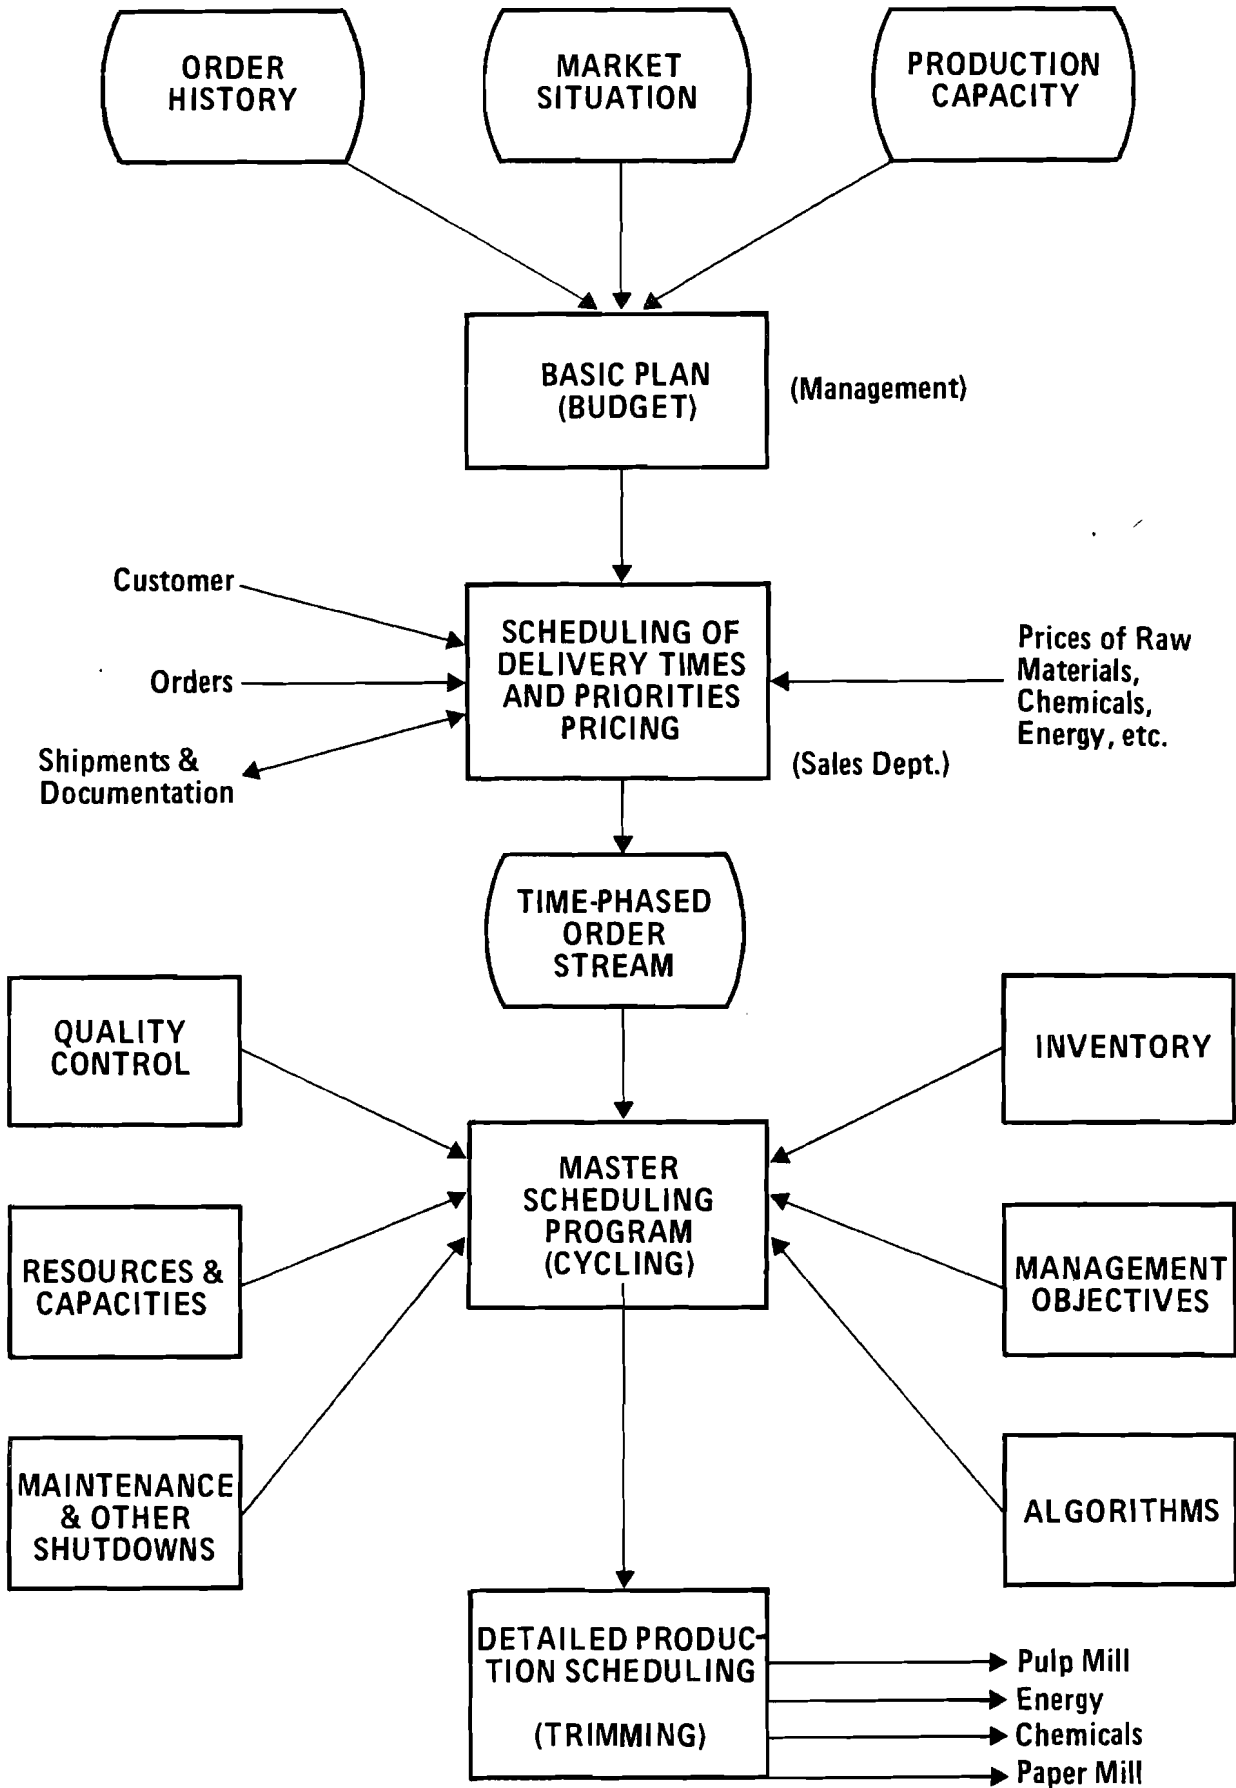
ORDER HISTORY

MARKET SITUATION

PRODUCTION CAPACITY

BASIC PLAN (BUDGET)

(Management)

Customer

Orders

Shipments & Documentation

SCHEDULING OF DELIVERY TIMES AND PRIORITIES PRICING

Prices of Raw Materials, Chemicals, Energy, etc.

(Sales Dept.)

TIME-PHASED ORDER STREAM

QUALITY CONTROL

INVENTORY

MASTER SCHEDULING PROGRAM (CYCLING)

RESOURCES & CAPACITIES

MANAGEMENT OBJECTIVES

MAINTENANCE & OTHER SHUTDOWNS

ALGORITHMS

DETAILED PRODUCTION SCHEDULING

(TRIMMING)

Pulp Mill
Energy
Chemicals
Paper Mill